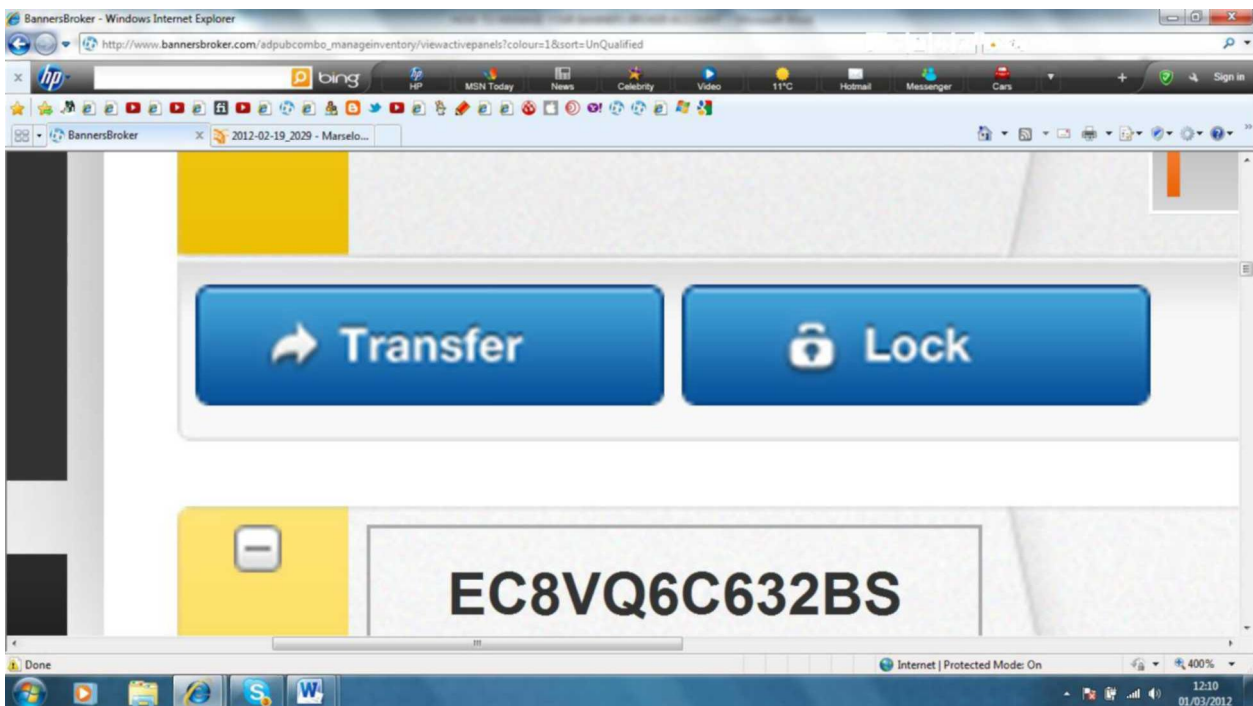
BannersBroker - Windows Internet Explorer

http://www.bannersbroker.com/adpubcombo_manageinventory/viewactivepanels?colour=1&sort=UnQualified

bing
HP
MSN Today
News
Celebrity
Video
11°C
Hotmail
Messenger
Cars
Sign in

BannersBroker
2012-02-19_2029 - Marselo...

Transfer

Lock

EC8VQ6C632BS

Done
Internet | Protected Mode: On
400%

12:10
01/03/2012